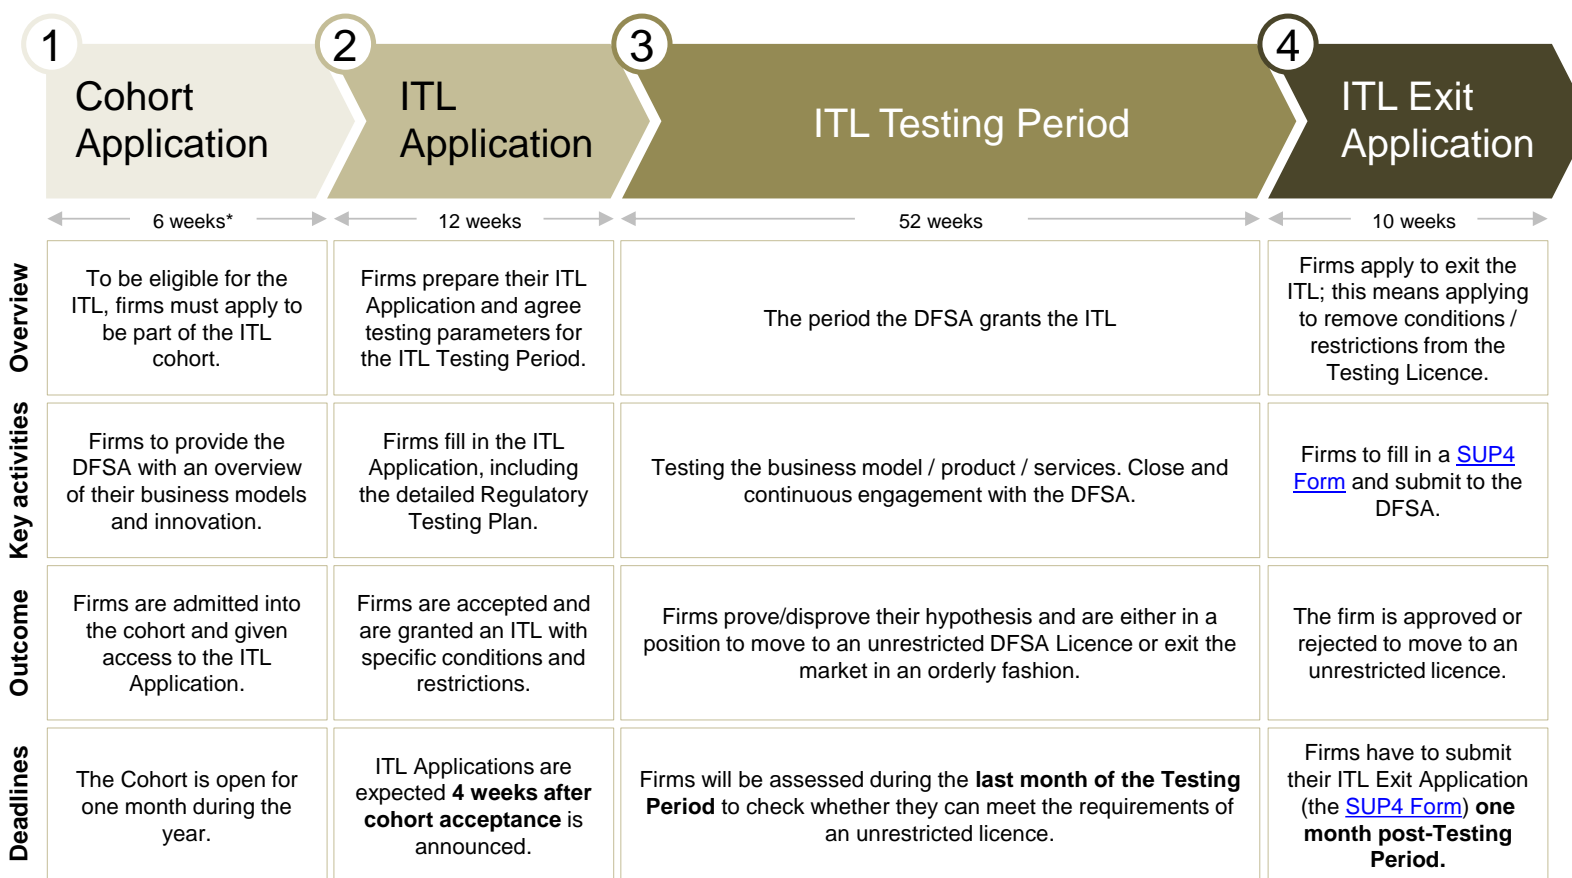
| | 1 Cohort Application | 2 ITL Application | 3 ITL Testing Period | 4 ITL Exit Application |
|---|---|---|---|---|
| | 6 weeks* | 12 weeks | 52 weeks | 10 weeks |
| Overview | To be eligible for the ITL, firms must apply to be part of the ITL cohort. | Firms prepare their ITL Application and agree testing parameters for the ITL Testing Period. | The period the DFSA grants the ITL | Firms apply to exit the ITL; this means applying to remove conditions / restrictions from the Testing Licence. |
| Key activities | Firms to provide the DFSA with an overview of their business models and innovation. | Firms fill in the ITL Application, including the detailed Regulatory Testing Plan. | Testing the business model / product / services. Close and continuous engagement with the DFSA. | Firms to fill in a SUP4 Form and submit to the DFSA. |
| Outcome | Firms are admitted into the cohort and given access to the ITL Application. | Firms are accepted and are granted an ITL with specific conditions and restrictions. | Firms prove/disprove their hypothesis and are either in a position to move to an unrestricted DFSA Licence or exit the market in an orderly fashion. | The firm is approved or rejected to move to an unrestricted licence. |
| Deadlines | The Cohort is open for one month during the year. | ITL Applications are expected **4 weeks after cohort acceptance** is announced. | Firms will be assessed during the **last month of the Testing Period** to check whether they can meet the requirements of an unrestricted licence. | Firms have to submit their ITL Exit Application (the SUP4 Form) **one month post-Testing Period.** |